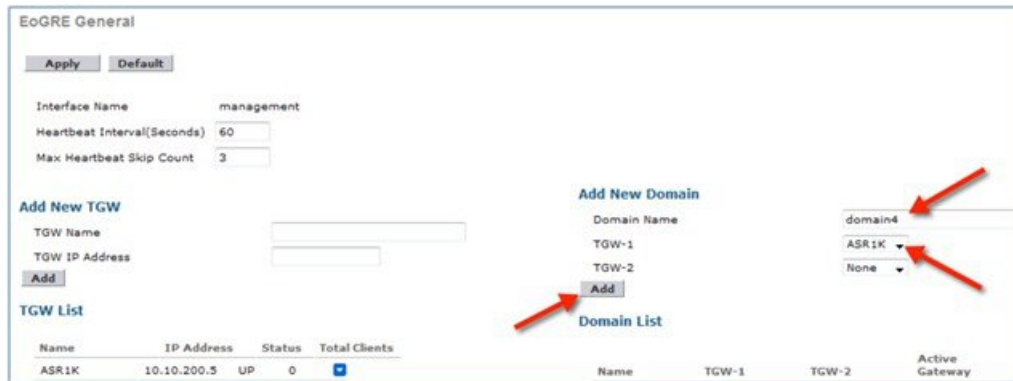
EoGRE General

Apply Default

Interface Name management

Heartbeat Interval(Seconds) 60

Max Heartbeat Skip Count 3

Add New TGW

TGW Name

TGW IP Address

Add

TGW List

| Name | IP Address | Status | Total Clients |
|---|---|---|---|
| ASR1K | 10.10.200.5 | UP | 0 |

Add New Domain

Domain Name domain4

TGW-1 ASR1K

TGW-2 None

Add

Domain List

| Name | TGW-1 | TGW-2 | Active Gateway |
|---|---|---|---|